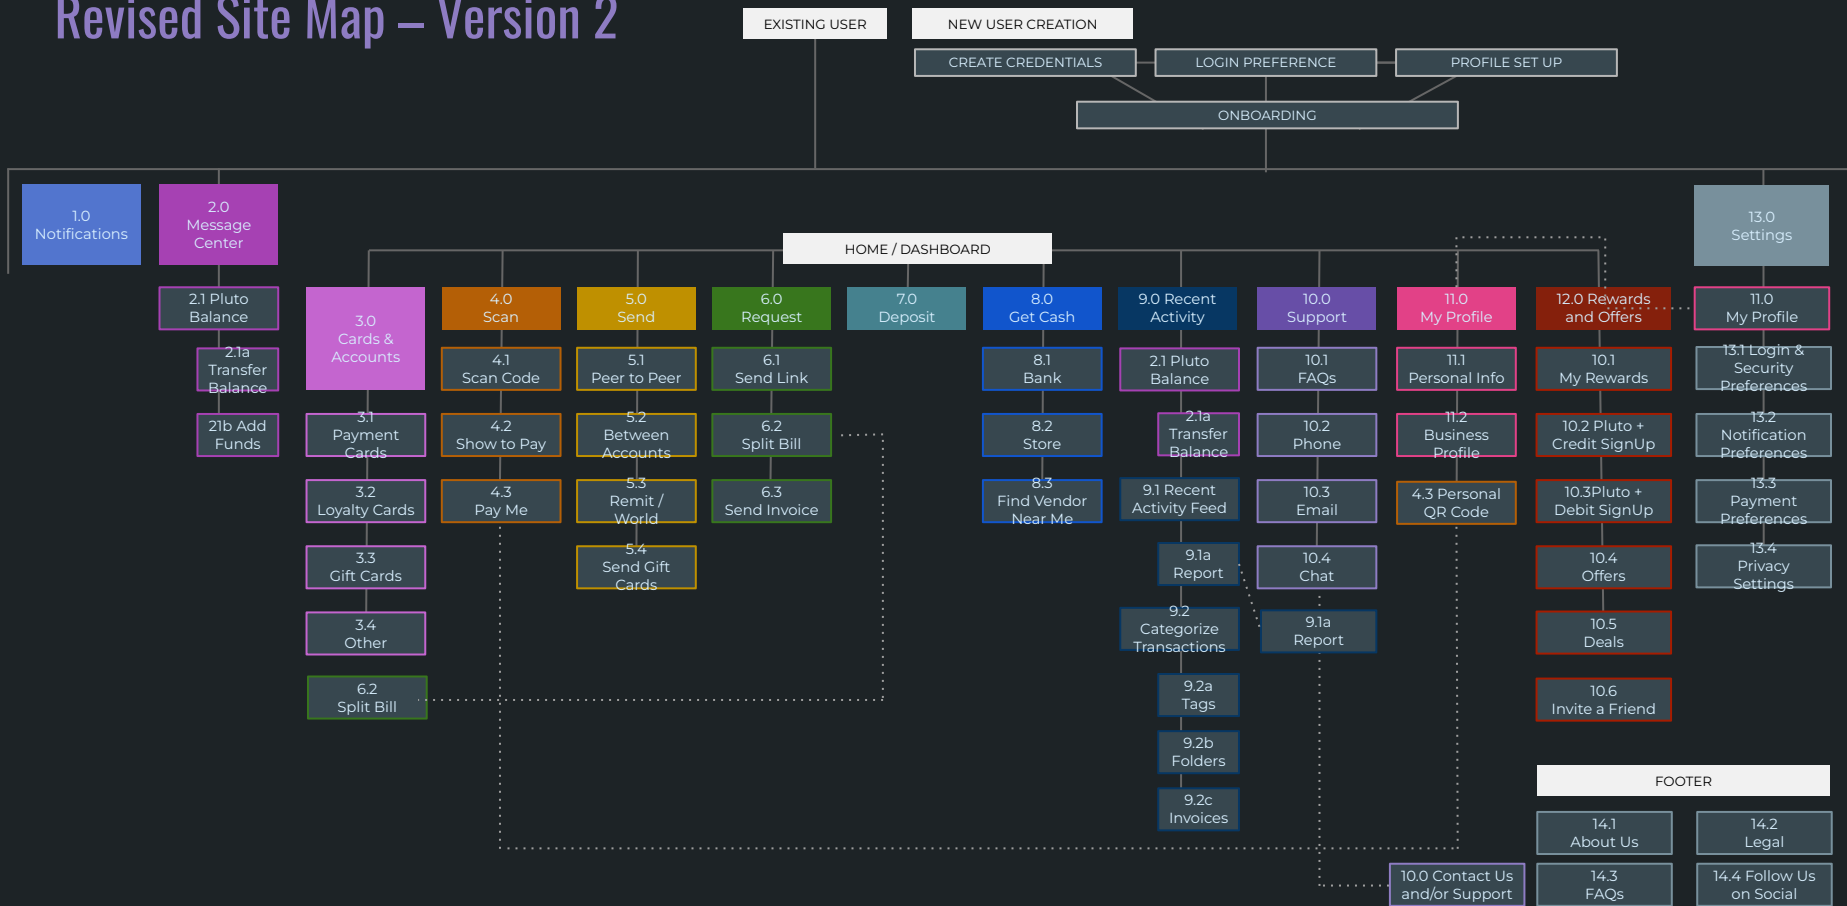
Revised Site Map – Version 2

EXISTING USER

NEW USER CREATION

CREATE CREDENTIALS

LOGIN PREFERENCE

PROFILE SET UP

ONBOARDING

1.0 Notifications

2.0 Message Center

2.1 Pluto Balance

2.1a Transfer Balance

21b Add Funds

HOME / DASHBOARD

3.0 Cards & Accounts

3.1 Payment Cards

3.2 Loyalty Cards

3.3 Gift Cards

3.4 Other

6.2 Split Bill

4.0 Scan

4.1 Scan Code

4.2 Show to Pay

4.3 Pay Me

5.0 Send

5.1 Peer to Peer

5.2 Between Accounts

5.3 Remit / World

5.4 Send Gift Cards

6.0 Request

6.1 Send Link

6.2 Split Bill

6.3 Send Invoice

7.0 Deposit

8.0 Get Cash

8.1 Bank

8.2 Store

8.3 Find Vendor Near Me

9.0 Recent Activity

2.1 Pluto Balance

2.1a Transfer Balance

9.1 Recent Activity Feed

9.1a Report

9.2 Categorize Transactions

9.2a Tags

9.2b Folders

9.2c Invoices

10.0 Support

10.1 FAQs

10.2 Phone

10.3 Email

10.4 Chat

9.1a Report

11.0 My Profile

11.1 Personal Info

11.2 Business Profile

4.3 Personal QR Code

12.0 Rewards and Offers

10.1 My Rewards

10.2 Pluto + Credit SignUp

10.3Pluto + Debit SignUp

10.4 Offers

10.5 Deals

10.6 Invite a Friend

13.0 Settings

11.0 My Profile

13.1 Login & Security Preferences

13.2 Notification Preferences

13.3 Payment Preferences

13.4 Privacy Settings

FOOTER

14.1 About Us

14.2 Legal

10.0 Contact Us and/or Support

14.3 FAQs

14.4 Follow Us on Social